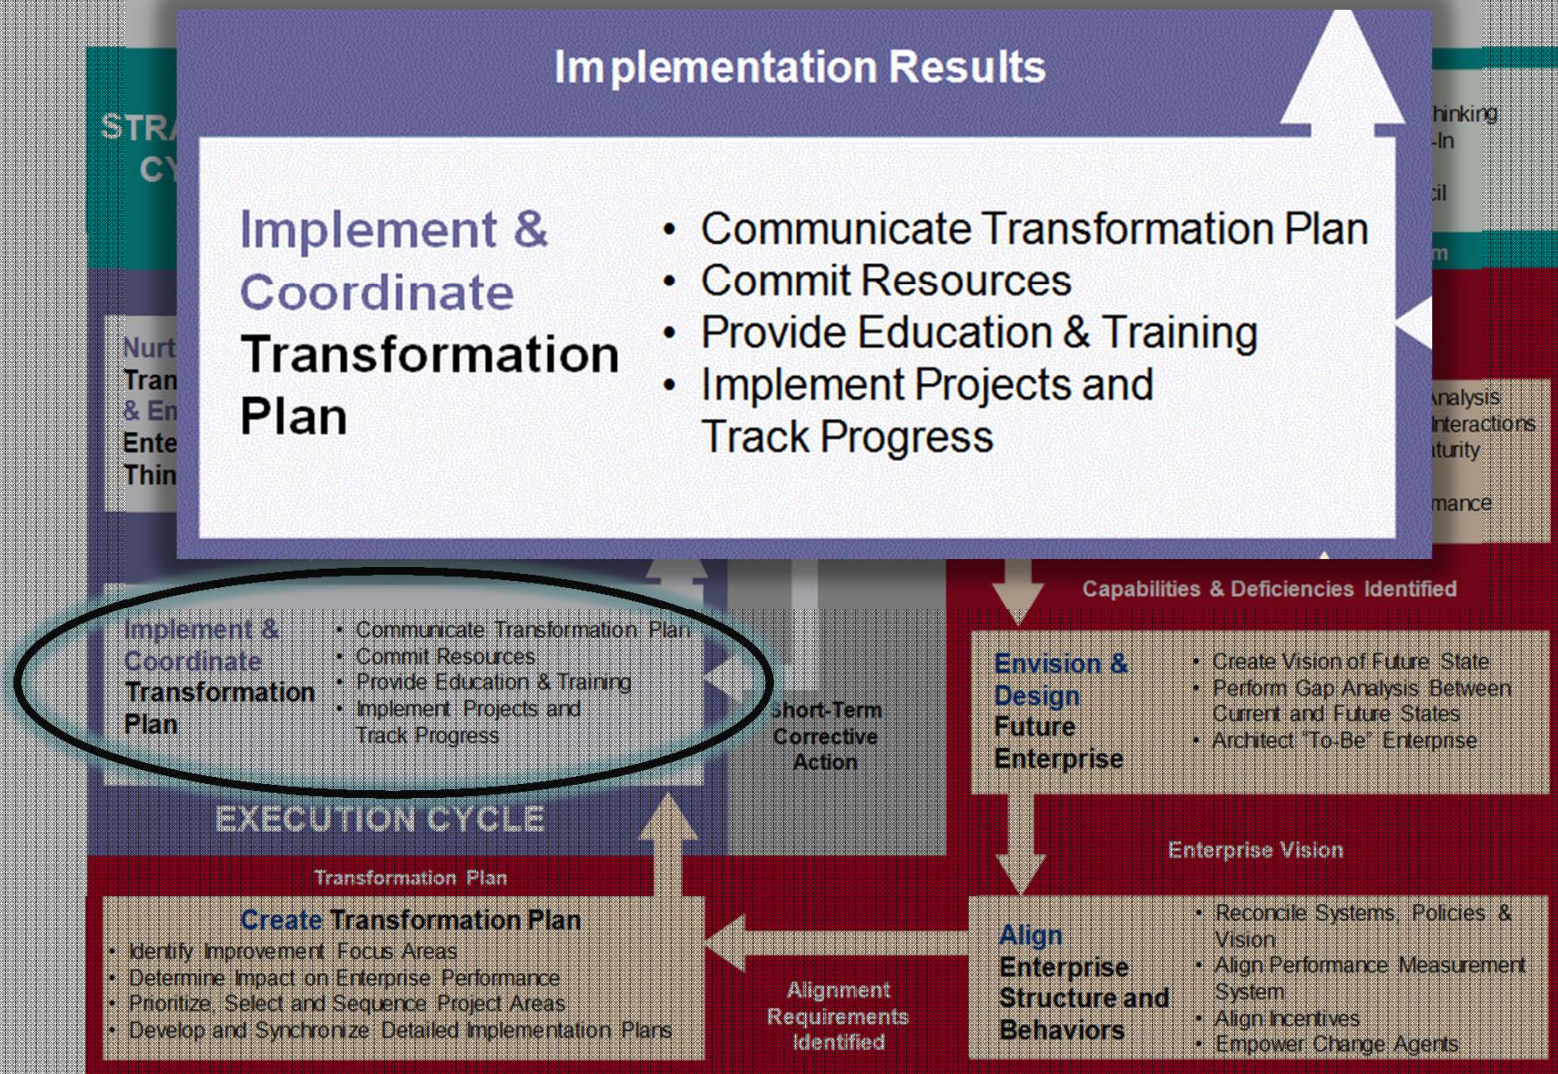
Implementation Results

Implement & Coordinate Transformation Plan

- Communicate Transformation Plan
- Commit Resources
- Provide Education & Training
- Implement Projects and Track Progress

STRA
CY

hinking
-In
cil
m

Nurt
Tran
& En
Ente
Thin

nalysis
nteractions
turity
mance

Capabilities & Deficiencies Identified

Implement & Coordinate Transformation Plan

- Communicate Transformation Plan
- Commit Resources
- Provide Education & Training
- Implement Projects and Track Progress

Short-Term Corrective Action

Envision & Design Future Enterprise

- Create Vision of Future State
- Perform Gap Analysis Between Current and Future States
- Architect "To-Be" Enterprise

EXECUTION CYCLE

Enterprise Vision

Transformation Plan

Create Transformation Plan

- Identify Improvement Focus Areas
- Determine Impact on Enterprise Performance
- Prioritize, Select and Sequence Project Areas
- Develop and Synchronize Detailed Implementation Plans

Alignment Requirements Identified

Align Enterprise Structure and Behaviors

- Reconcile Systems, Policies & Vision
- Align Performance Measurement System
- Align Incentives
- Empower Change Agents